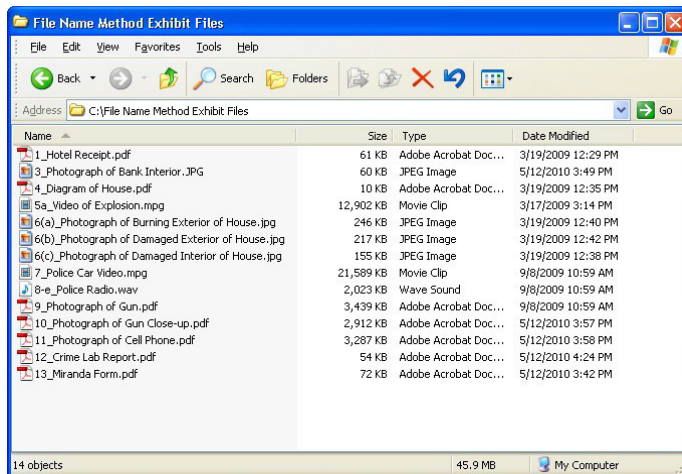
File Name Method Exhibit Files

File Edit View Favorites Tools Help

Back Search Folders

Address C:\File Name Method Exhibit Files Go

| Name | Size | Type | Date Modified |
|---|---|---|---|
| 1_Hotel Receipt.pdf | 61 KB | Adobe Acrobat Doc... | 3/19/2009 12:29 PM |
| 3_Photograph of Bank Interior.JPG | 60 KB | JPEG Image | 5/12/2010 3:49 PM |
| 4_Diagram of House.pdf | 10 KB | Adobe Acrobat Doc... | 3/19/2009 12:35 PM |
| 5a_Video of Explosion.mpg | 12,902 KB | Movie Clip | 3/17/2009 3:14 PM |
| 6(a)_Photograph of Burning Exterior of House.jpg | 246 KB | JPEG Image | 3/19/2009 12:40 PM |
| 6(b)_Photograph of Damaged Exterior of House.jpg | 217 KB | JPEG Image | 3/19/2009 12:42 PM |
| 6(c)_Photograph of Damaged Interior of House.jpg | 155 KB | JPEG Image | 3/19/2009 12:38 PM |
| 7_Police Car Video.mpg | 21,589 KB | Movie Clip | 9/8/2009 10:59 AM |
| 8-e_Police Radio.wav | 2,023 KB | Wave Sound | 9/8/2009 10:59 AM |
| 9_Photograph of Gun.pdf | 3,439 KB | Adobe Acrobat Doc... | 9/8/2009 10:59 AM |
| 10_Photograph of Gun Close-up.pdf | 2,912 KB | Adobe Acrobat Doc... | 5/12/2010 3:57 PM |
| 11_Photograph of Cell Phone.pdf | 3,287 KB | Adobe Acrobat Doc... | 5/12/2010 3:58 PM |
| 12_Crime Lab Report.pdf | 54 KB | Adobe Acrobat Doc... | 5/12/2010 4:24 PM |
| 13_Miranda Form.pdf | 72 KB | Adobe Acrobat Doc... | 5/12/2010 3:42 PM |

14 objects 45.9 MB My Computer